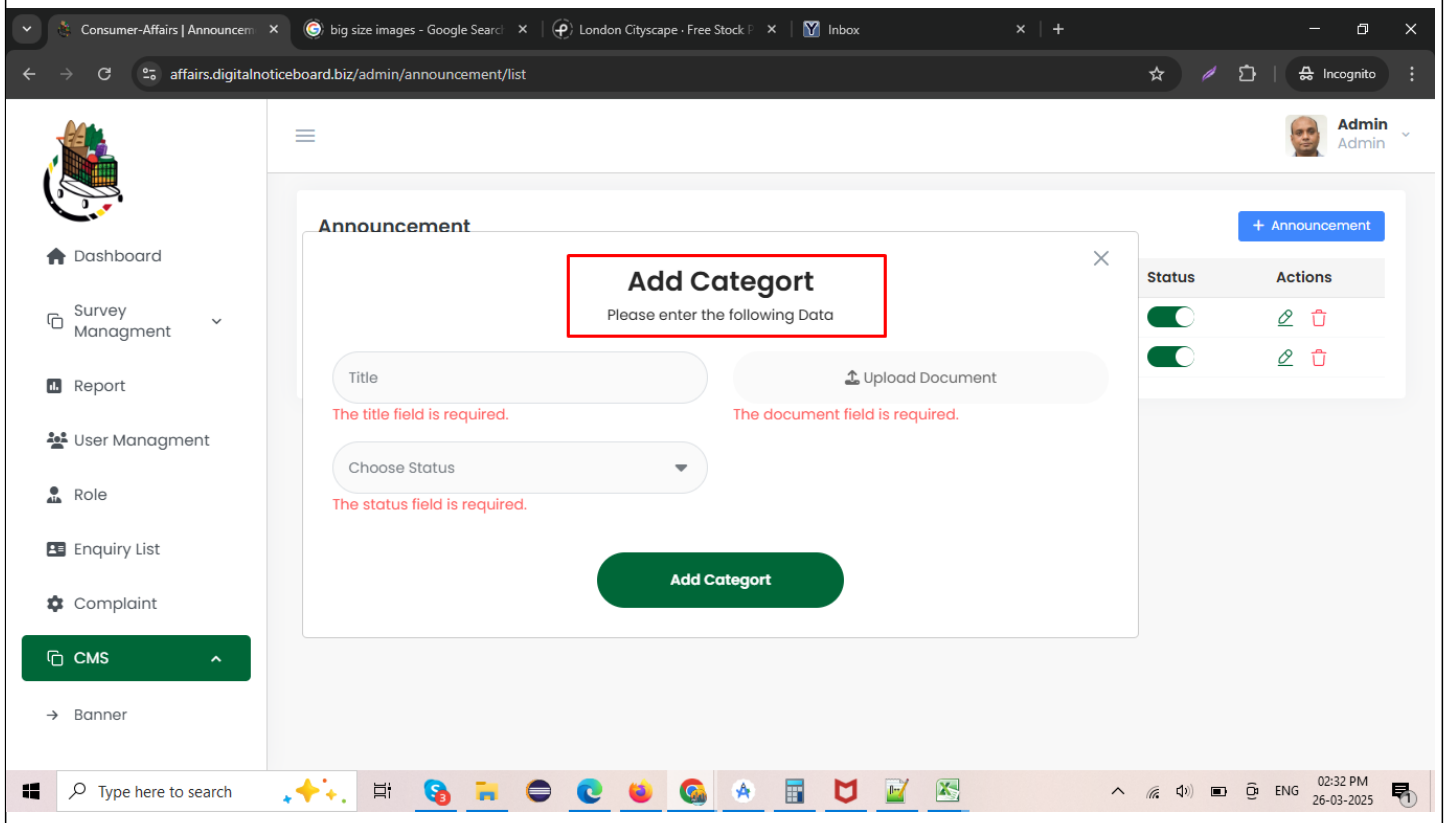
Consumer-Affairs | Announcem ×
big size images - Google Searc ×
London Cityscape · Free Stock P ×
Inbox ×
+

affairs.digitalnoticeboard.biz/admin/announcement/list

Incognito

Admin
Admin

Dashboard

Survey Managment

Report

User Managment

Role

Enquiry List

Complaint

CMS

→ Banner

Announcement

+ Announcement

Status

Actions

Add Categort

Please enter the following Data

Title

The title field is required.

Upload Document

The document field is required.

Choose Status

The status field is required.

Add Categort

Type here to search

ENG

02:32 PM
26-03-2025